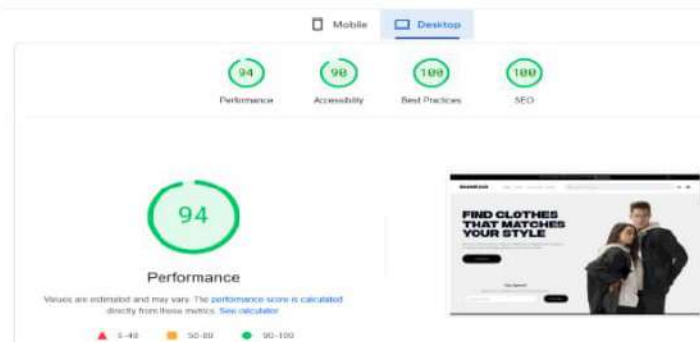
Mobile Desktop

94 Performance
98 Accessibility
100 Best Practices
100 SEO

94

Performance

Values are estimated and may vary. The performance score is calculated directly from these metrics. See calculator

0–49 50–89 90–100

FIND CLOTHES THAT MATCHES YOUR STYLE